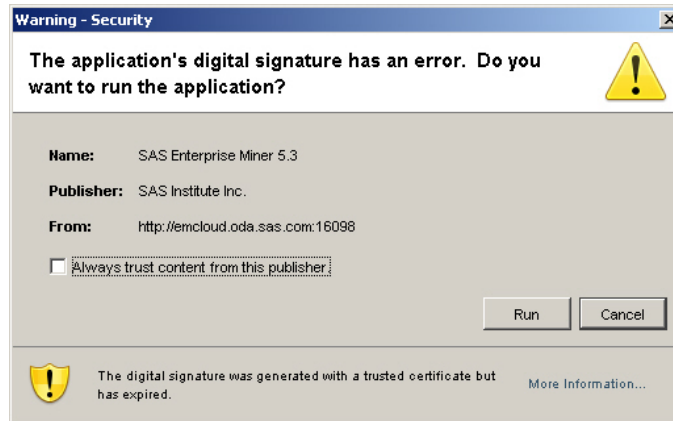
Warning - Security

The application's digital signature has an error. Do you want to run the application?

Name: SAS Enterprise Miner 5.3

Publisher: SAS Institute Inc.

From: http://emcloud.oda.sas.com:16098

Always trust content from this publisher.

Run

Cancel

The digital signature was generated with a trusted certificate but has expired.

More Information...